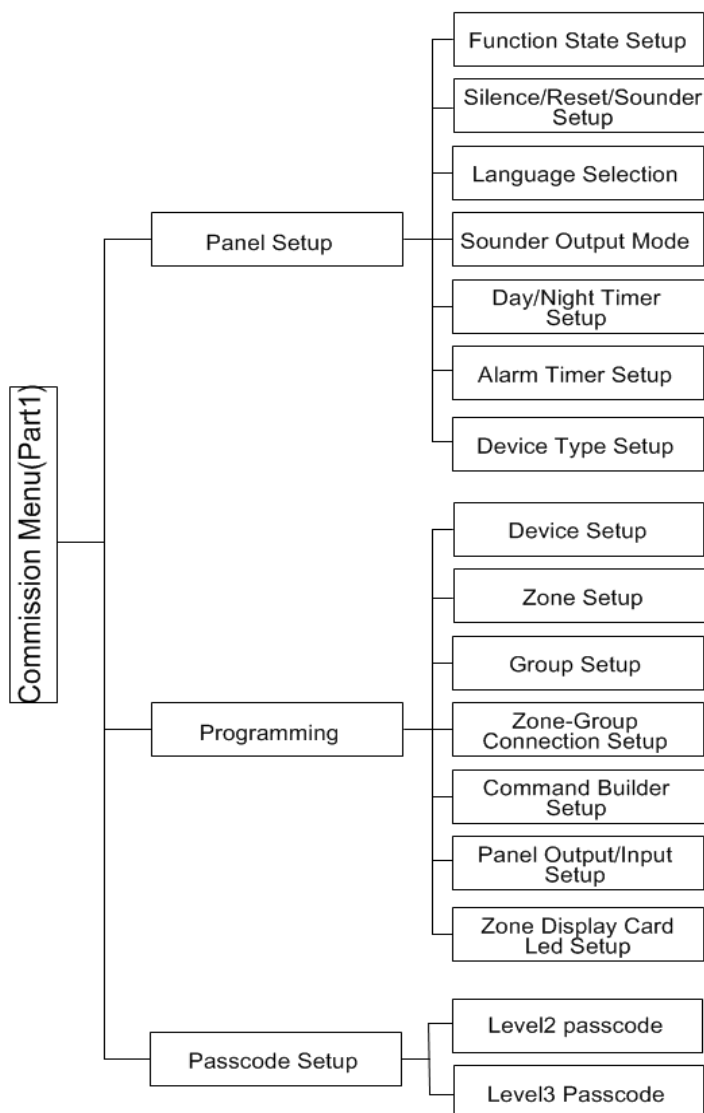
Commission Menu(Part1)

Panel Setup

Function State Setup

Silence/Reset/Sounder Setup

Language Selection

Sounder Output Mode

Day/Night Timer Setup

Alarm Timer Setup

Device Type Setup

Programming

Device Setup

Zone Setup

Group Setup

Zone-Group Connection Setup

Command Builder Setup

Panel Output/Input Setup

Zone Display Card Led Setup

Passcode Setup

Level2 passcode

Level3 Passcode